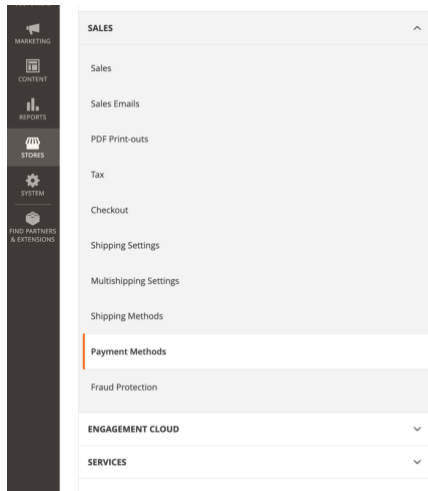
MARKETING
CONTENT
REPORTS
STORES
SYSTEM
FIND PARTNERS & EXTENSIONS

SALES
Sales
Sales Emails
PDF Print-outs
Tax
Checkout
Shipping Settings
Multishipping Settings
Shipping Methods
Payment Methods
Fraud Protection
ENGAGEMENT CLOUD
SERVICES